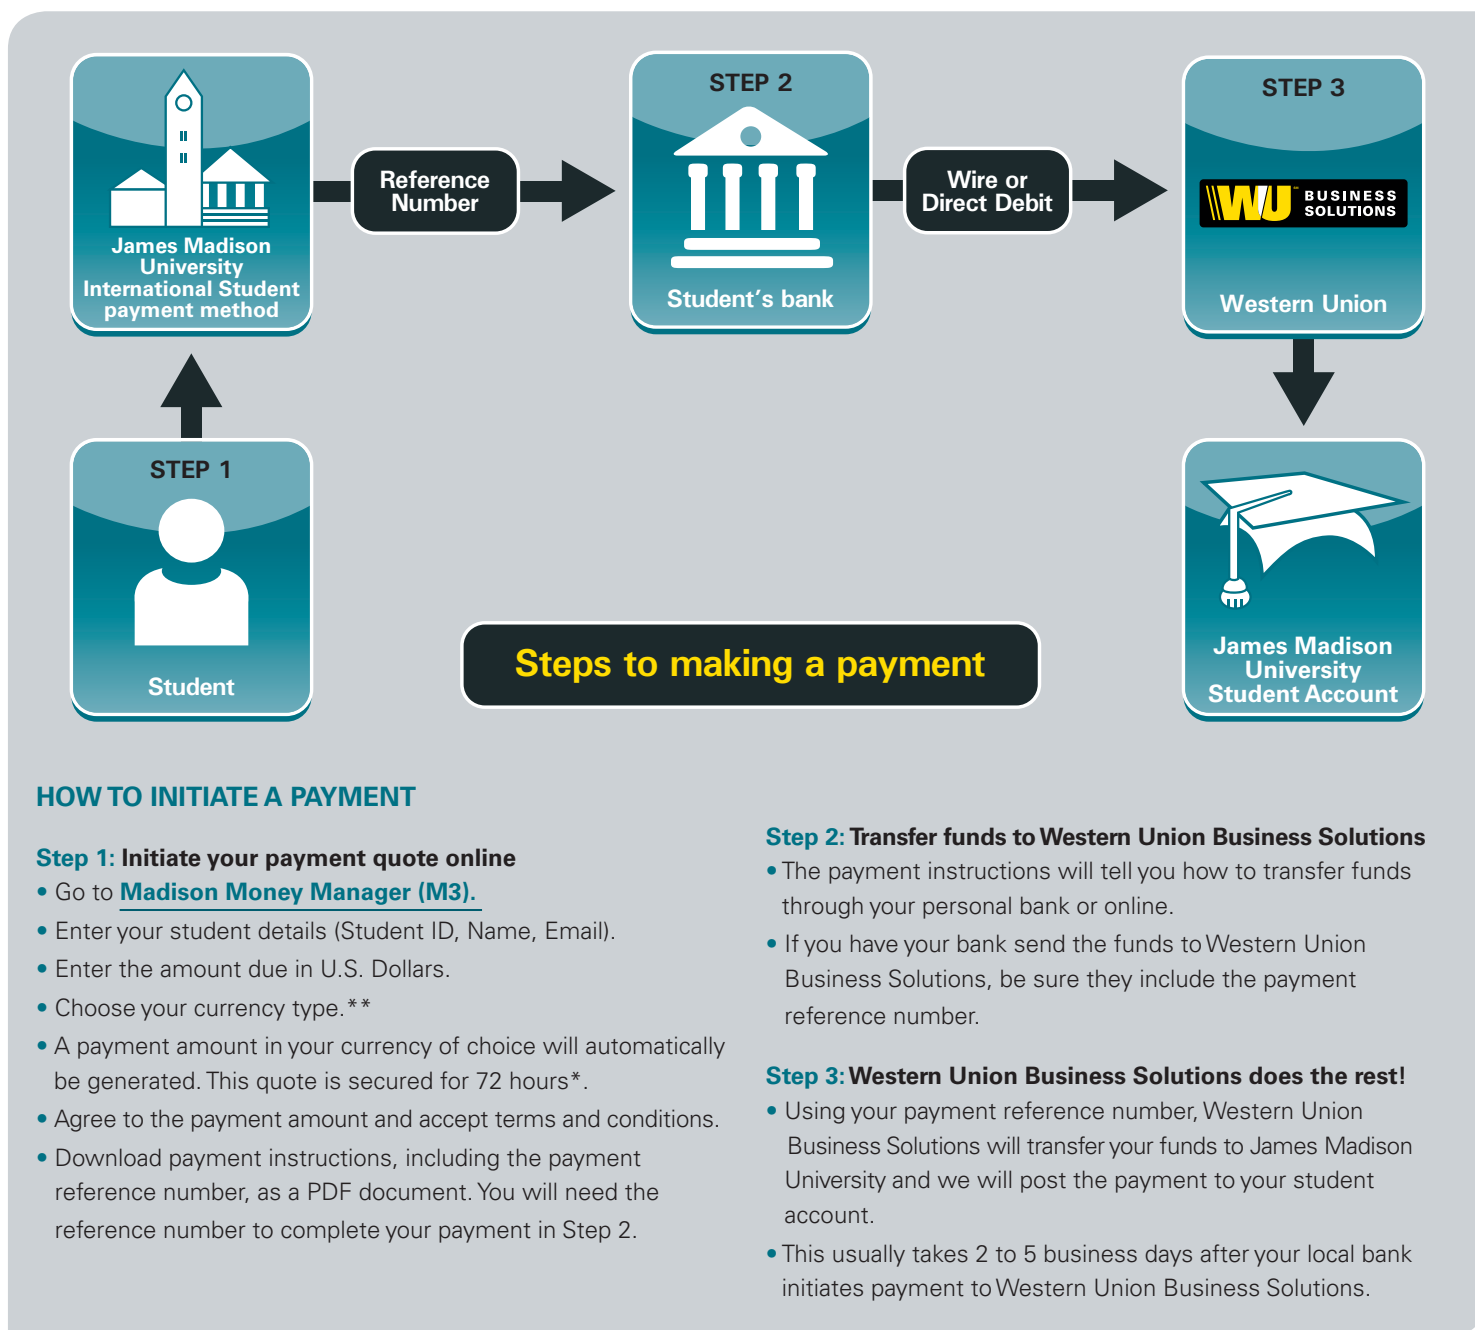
James Madison University International Student payment method

Reference Number

STEP 2

Student's bank

Wire or Direct Debit

STEP 3

WU BUSINESS SOLUTIONS

Western Union

STEP 1

Student

Steps to making a payment

James Madison University Student Account

HOW TO INITIATE A PAYMENT

Step 1: Initiate your payment quote online
• Go to Madison Money Manager (M3).
• Enter your student details (Student ID, Name, Email).
• Enter the amount due in U.S. Dollars.
• Choose your currency type.**
• A payment amount in your currency of choice will automatically be generated. This quote is secured for 72 hours*.
• Agree to the payment amount and accept terms and conditions.
• Download payment instructions, including the payment reference number, as a PDF document. You will need the reference number to complete your payment in Step 2.

Step 2: Transfer funds to Western Union Business Solutions
• The payment instructions will tell you how to transfer funds through your personal bank or online.
• If you have your bank send the funds to Western Union Business Solutions, be sure they include the payment reference number.

Step 3: Western Union Business Solutions does the rest!
• Using your payment reference number, Western Union Business Solutions will transfer your funds to James Madison University and we will post the payment to your student account.
• This usually takes 2 to 5 business days after your local bank initiates payment to Western Union Business Solutions.